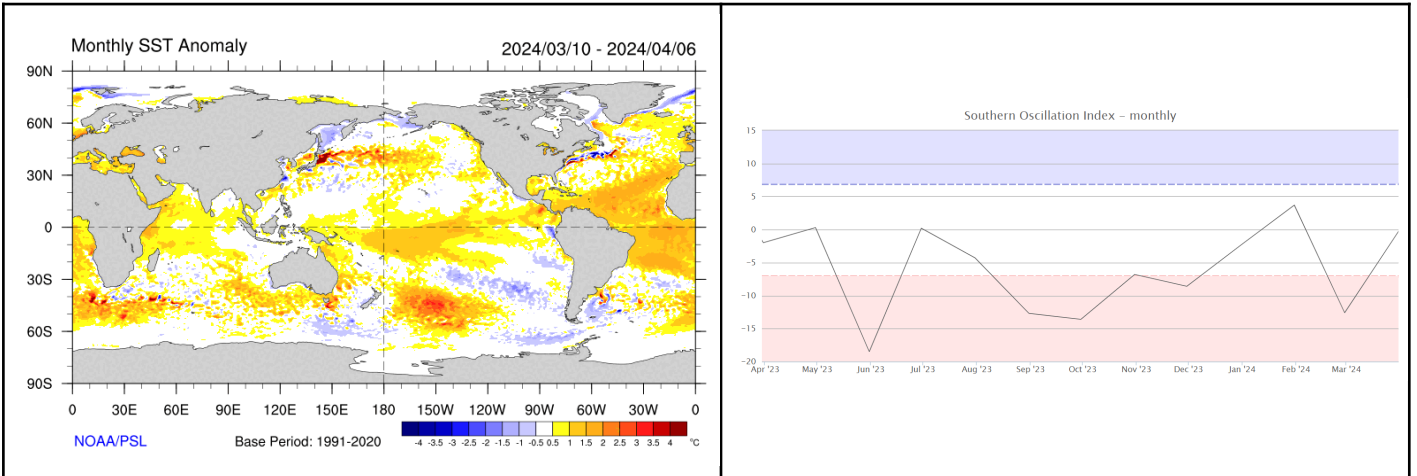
Monthly SST Anomaly

2024/03/10 - 2024/04/06

90N
60N
30N
0
30S
60S
90S

0 30E 60E 90E 120E 150E 180 150W 120W 90W 60W 30W 0

NOAA/PSL

Base Period: 1991-2020

-4 -3.5 -3 -2.5 -2 -1.5 -1 -0.5 0.5 1 1.5 2 2.5 3 3.5 4 °C

Southern Oscillation Index – monthly

15
10
5
0
-5
-10
-15
-20

Apr '23 May '23 Jun '23 Jul '23 Aug '23 Sep '23 Oct '23 Nov '23 Dec '23 Jan '24 Feb '24 Mar '24